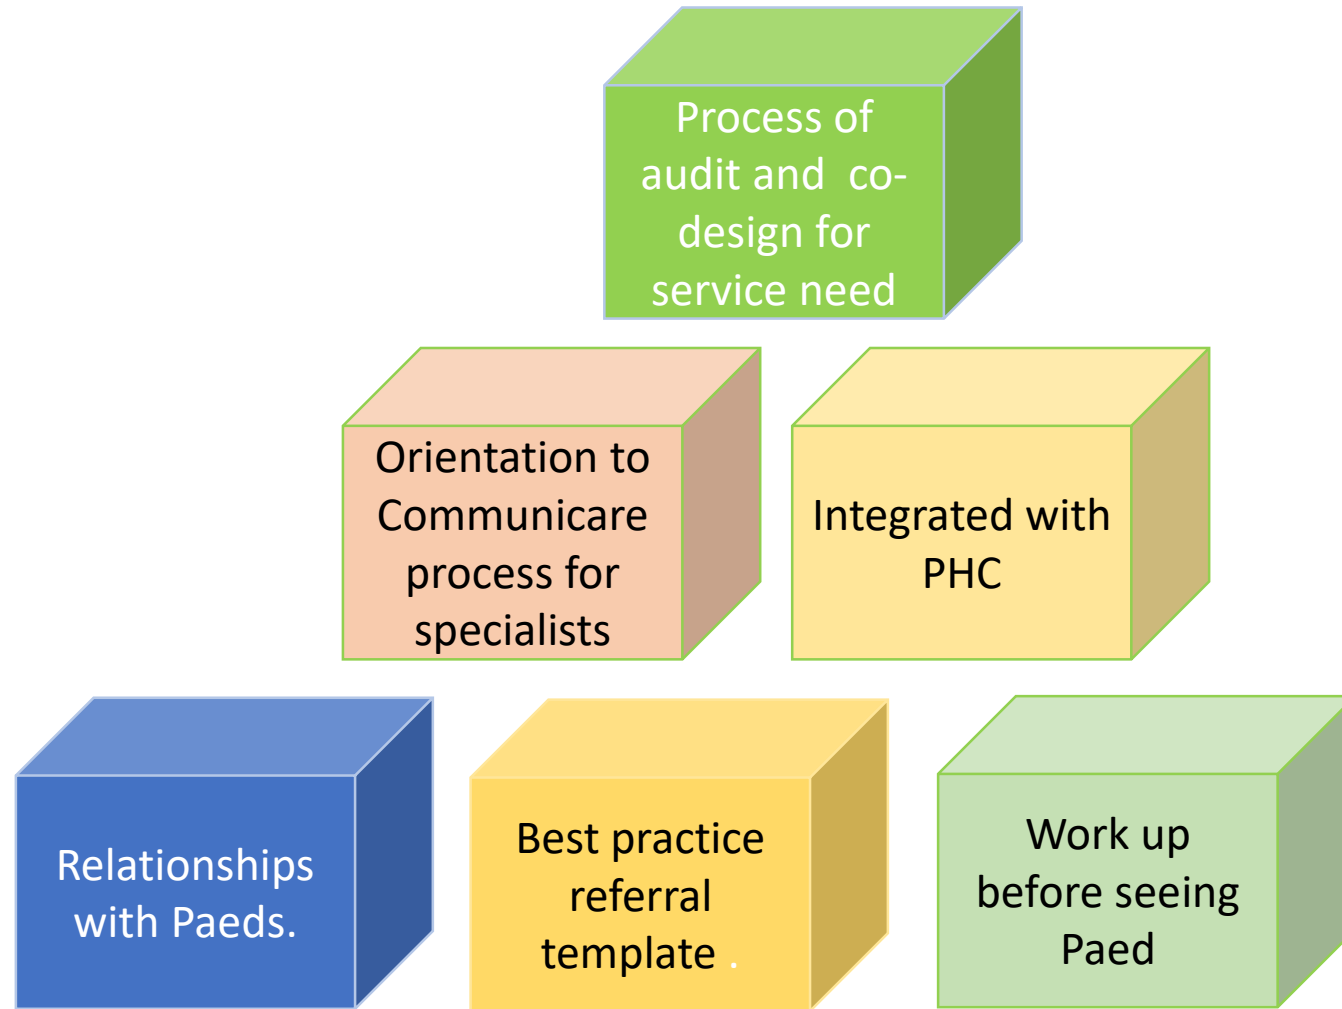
Process of audit and co-design for service need

Orientation to Communicare process for specialists

Integrated with PHC

Relationships with Paeds.

Best practice referral template .

Work up before seeing Paed